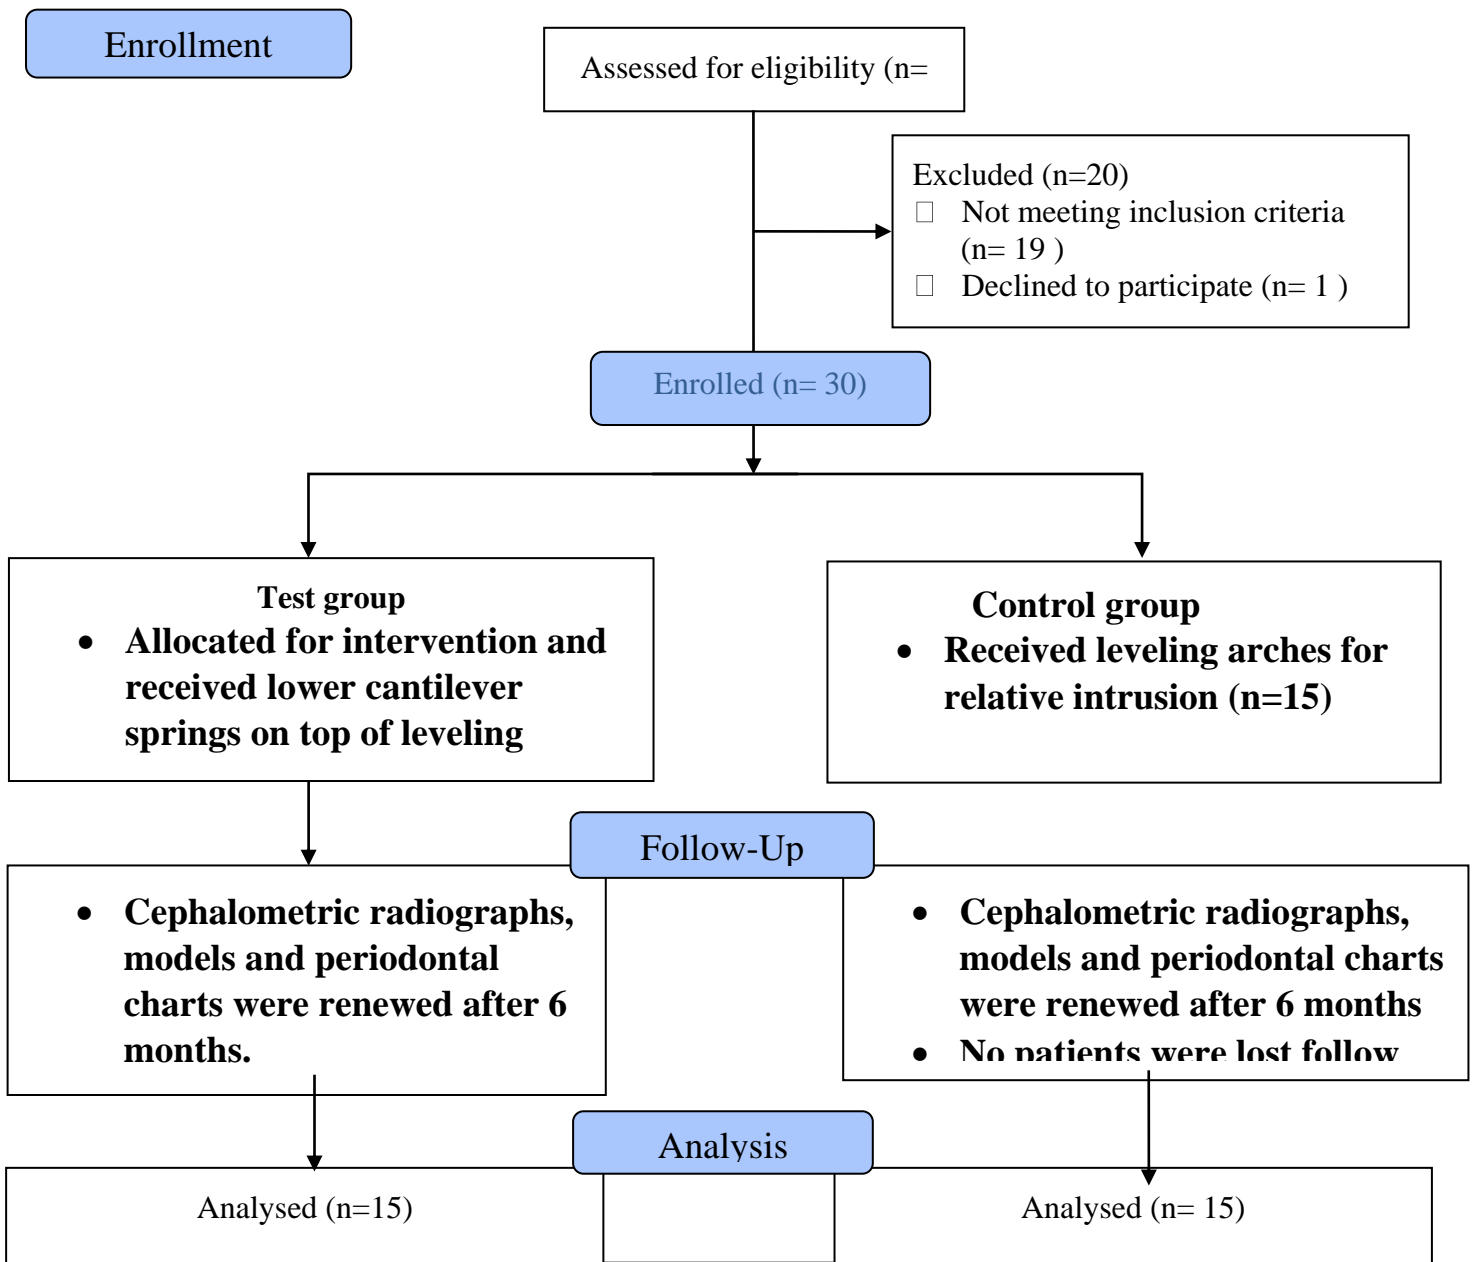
Enrollment

Assessed for eligibility (n=

Excluded (n=20)
□ Not meeting inclusion criteria (n= 19 )
□ Declined to participate (n= 1 )

Enrolled (n= 30)

Test group
- Allocated for intervention and received lower cantilever springs on top of leveling

Control group
- Received leveling arches for relative intrusion (n=15)

Follow-Up

- Cephalometric radiographs, models and periodontal charts were renewed after 6 months.

- Cephalometric radiographs, models and periodontal charts were renewed after 6 months
- No patients were lost follow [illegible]

Analysis

Analysed (n=15)

Analysed (n= 15)